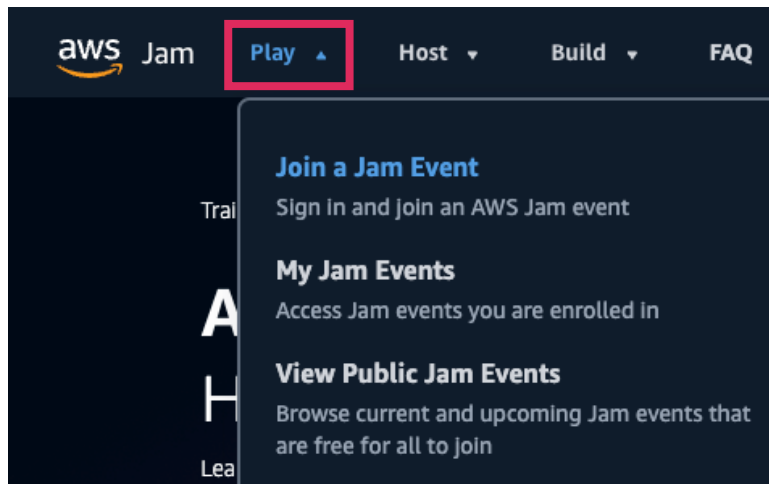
aws Jam Play ▴ Host ▾ Build ▾ FAQ

Join a Jam Event
Sign in and join an AWS Jam event

My Jam Events
Access Jam events you are enrolled in

View Public Jam Events
Browse current and upcoming Jam events that are free for all to join

Trai

A

H

Lea